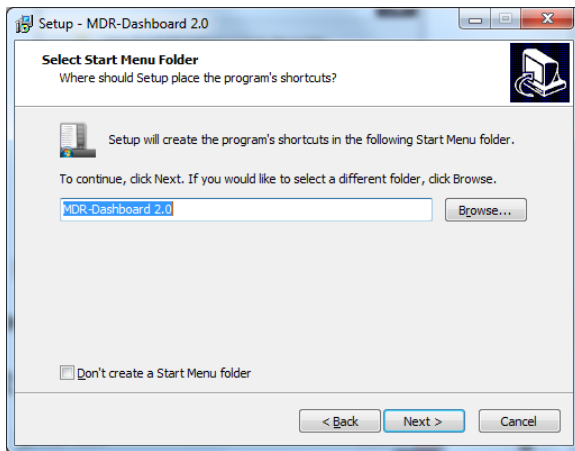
Setup - MDR-Dashboard 2.0

Select Start Menu Folder
Where should Setup place the program's shortcuts?

Setup will create the program's shortcuts in the following Start Menu folder.

To continue, click Next. If you would like to select a different folder, click Browse.

MDR-Dashboard 2.0

Browse...

Don't create a Start Menu folder

< Back

Next >

Cancel